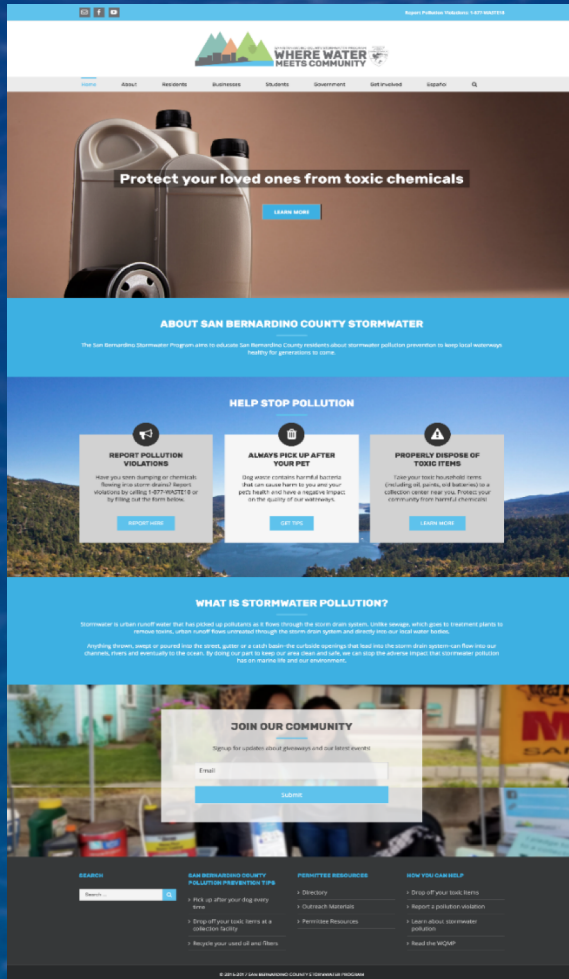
Report Pollution Violations: 1-877-WASTE18

WHERE WATER MEETS COMMUNITY

Home About Residents Businesses Students Government Get Involved Español

Protect your loved ones from toxic chemicals

LEARN MORE

ABOUT SAN BERNARDINO COUNTY STORMWATER

The San Bernardino Stormwater Program aims to educate San Bernardino County residents about stormwater pollution prevention to keep local waterways healthy for generations to come.

HELP STOP POLLUTION

REPORT POLLUTION VIOLATIONS

Have you seen dumping or chemicals flowing into storm drains? Report violations by calling 1-877-WASTE18 or by filling out the form below.

REPORT HERE

ALWAYS PICK UP AFTER YOUR PET

Dog waste contains harmful bacteria that can cause harm to you and your pet's health and have a negative impact on the quality of our waterways.

GET TIPS

PROPERLY DISPOSE OF TOXIC ITEMS

Take your toxic household items (including oil, paints, and batteries) to a collection center near you. Protect your community from harmful chemicals!

LEARN MORE

WHAT IS STORMWATER POLLUTION?

Stormwater is urban runoff water that has picked up pollutants as it flows through the storm drain system. Unlike sewage, which goes to treatment plants to remove toxins, urban runoff flows untreated through the storm drain system and directly into our local water bodies.

Anything thrown, swept or poured into the street, gutter or a catch basin–the curbside openings that lead into the storm drain system–can flow into our channels, rivers and eventually to the ocean. By doing our part to keep our area clean and safe, we can stop the adverse impact that stormwater pollution has on marine life and our environment.

JOIN OUR COMMUNITY

Sign up for updates about giveaways and our latest events!

Email

Submit

SEARCH

Search ...

SAN BERNARDINO COUNTY POLLUTION PREVENTION TIPS

Pick up after your dog every time

Drop off your toxic items at a collection facility

Recycle your used oil and filters

PERMITTEES RESOURCES

Directory

Outreach Materials

Permittee Resources

HOW YOU CAN HELP

Drop off your toxic items

Report a pollution violation

Learn about stormwater pollution

Read the WQMP

© 2015-2017 | SAN BERNARDINO COUNTY STORMWATER PROGRAM